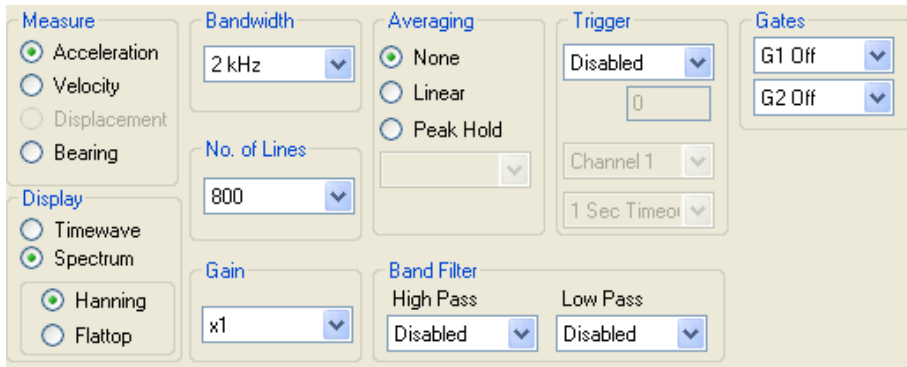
Measure
Acceleration
Velocity
Displacement
Bearing

Display
Timewave
Spectrum
Hanning
Flattop

Bandwidth
2 kHz

No. of Lines
800

Gain
x1

Averaging
None
Linear
Peak Hold

Band Filter
High Pass
Disabled
Low Pass
Disabled

Trigger
Disabled
0
Channel 1
1 Sec Timeo

Gates
G1 Off
G2 Off